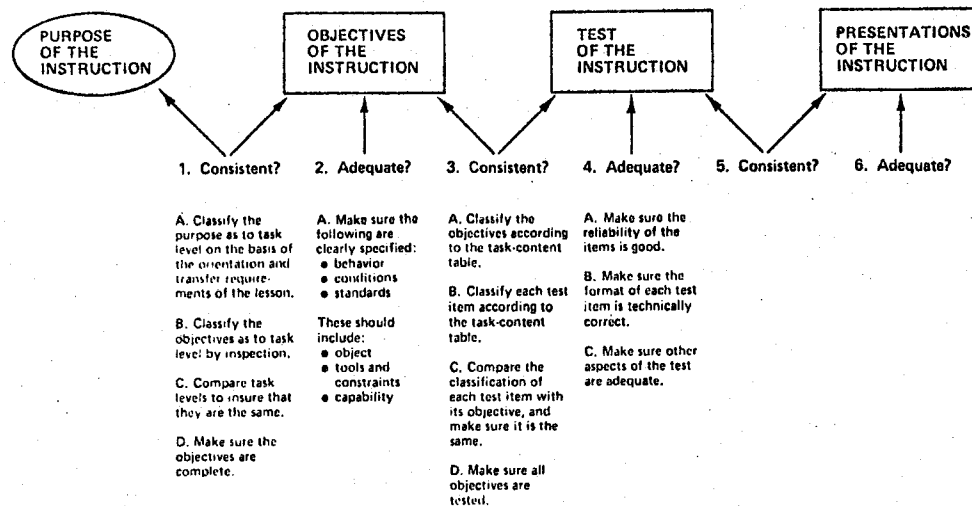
PURPOSE OF THE INSTRUCTION

OBJECTIVES OF THE INSTRUCTION

TEST OF THE INSTRUCTION

PRESENTATIONS OF THE INSTRUCTION

1. Consistent?

2. Adequate?

3. Consistent?

4. Adequate?

5. Consistent?

6. Adequate?

A. Classify the purpose as to task level on the basis of the orientation and transfer requirements of the lesson.

B. Classify the objectives as to task level by inspection.

C. Compare task levels to insure that they are the same.

D. Make sure the objectives are complete.

A. Make sure the following are clearly specified:
• behavior
• conditions
• standards

These should include:
• object
• tools and constraints
• capability

A. Classify the objectives according to the task-content table.

B. Classify each test item according to the task-content table.

C. Compare the classification of each test item with its objective, and make sure it is the same.

D. Make sure all objectives are tested.

A. Make sure the reliability of the items is good.

B. Make sure the format of each test item is technically correct.

C. Make sure other aspects of the test are adequate.